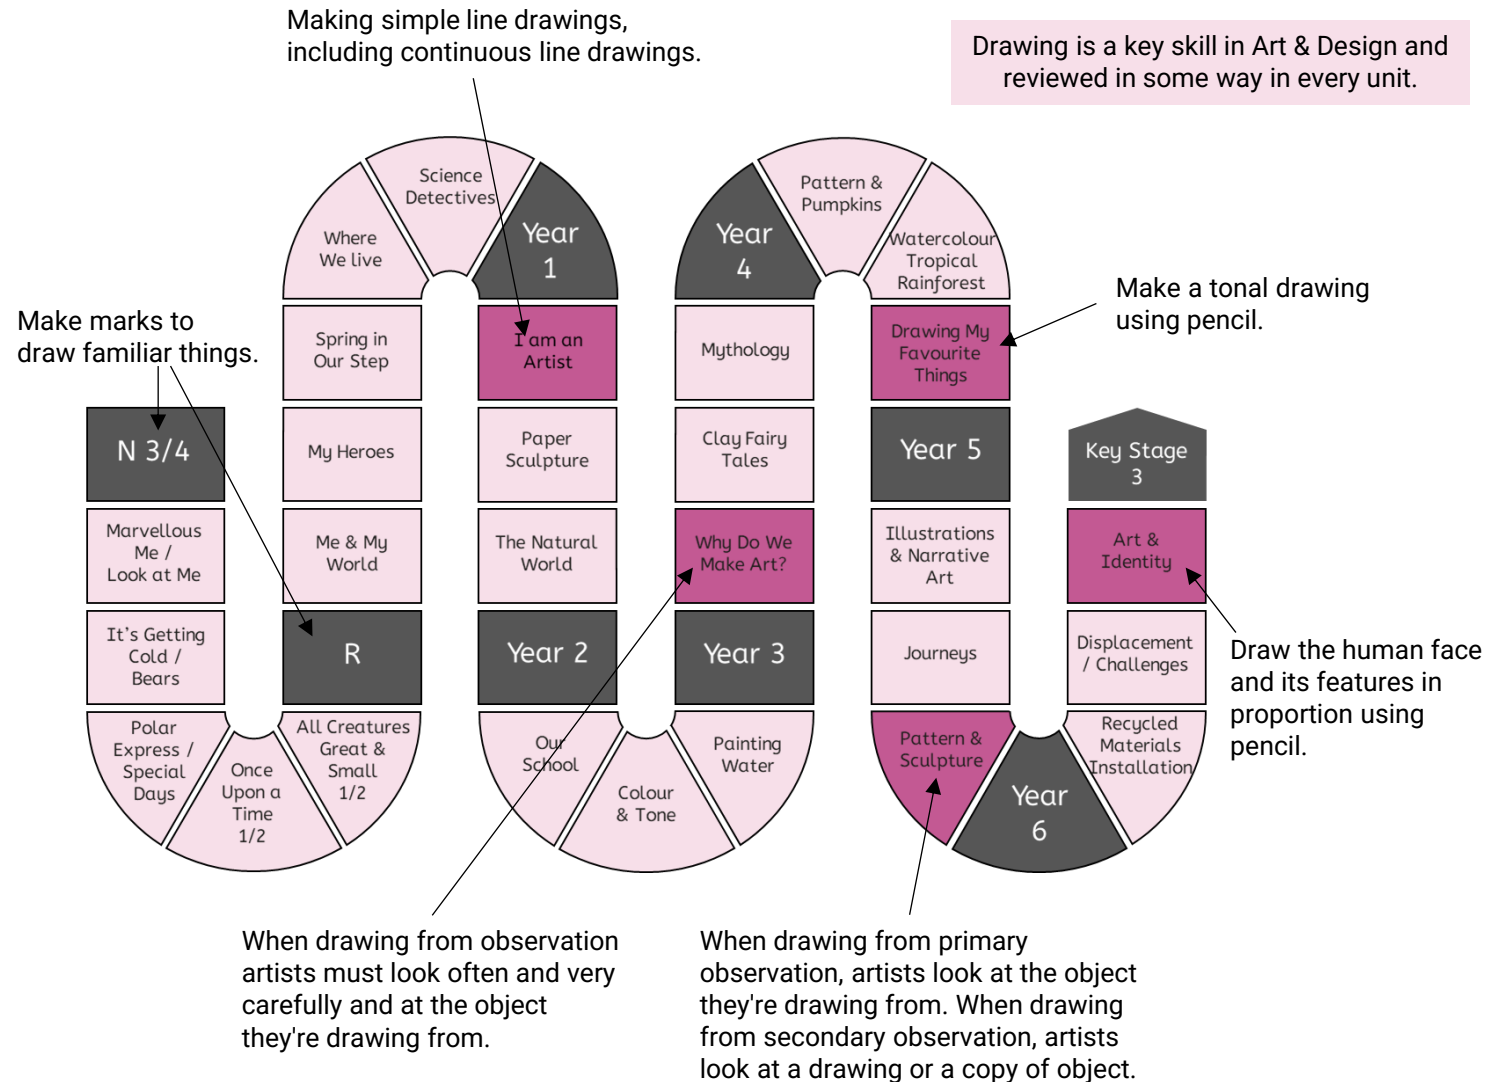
Making simple line drawings, including continuous line drawings.

Drawing is a key skill in Art & Design and reviewed in some way in every unit.

Make marks to draw familiar things.

N 3/4

Marvellous Me / Look at Me

It's Getting Cold / Bears

Polar Express / Special Days

Once Upon a Time 1/2

All Creatures Great & Small 1/2

R

Me & My World

My Heroes

Spring in Our Step

Where We live

Science Detectives

Year 1

I am an Artist

Paper Sculpture

The Natural World

Year 2

Our School

Colour & Tone

Painting Water

Year 3

Why Do We Make Art?

Clay Fairy Tales

Mythology

Year 4

Pattern & Pumpkins

Watercolour Tropical Rainforest

Drawing My Favourite Things

Make a tonal drawing using pencil.

Year 5

Illustrations & Narrative Art

Journeys

Pattern & Sculpture

Year 6

Recycled Materials Installation

Displacement / Challenges

Art & Identity

Key Stage 3

Draw the human face and its features in proportion using pencil.

When drawing from observation artists must look often and very carefully and at the object they're drawing from.

When drawing from primary observation, artists look at the object they're drawing from. When drawing from secondary observation, artists look at a drawing or a copy of object.